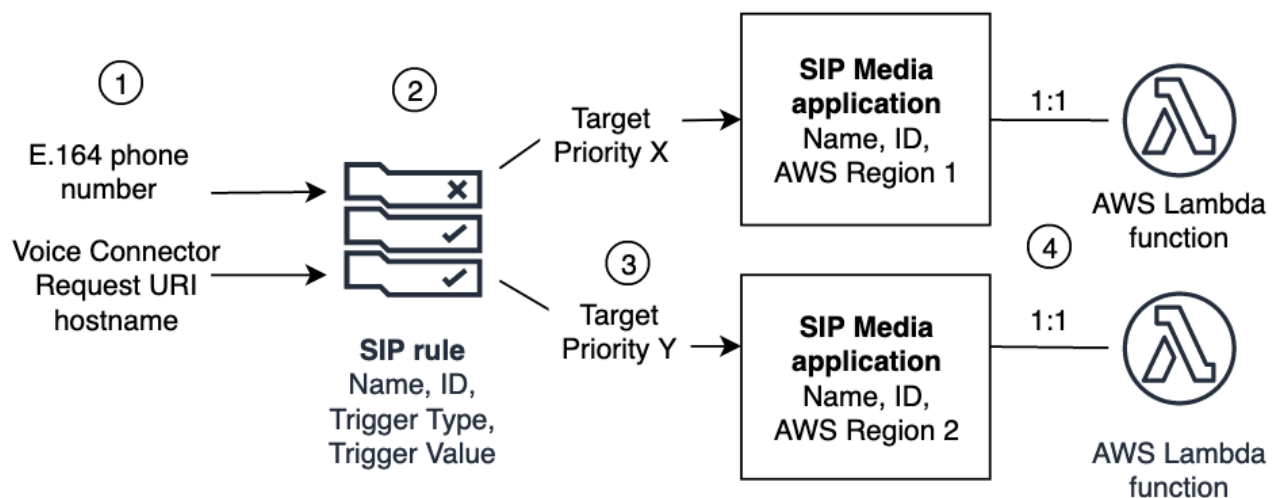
1

E.164 phone number

Voice Connector Request URI hostname

2

SIP rule
Name, ID, Trigger Type, Trigger Value

Target Priority X

3

Target Priority Y

SIP Media application
Name, ID, AWS Region 1

SIP Media application
Name, ID, AWS Region 2

1:1

1:1

4

AWS Lambda function

AWS Lambda function